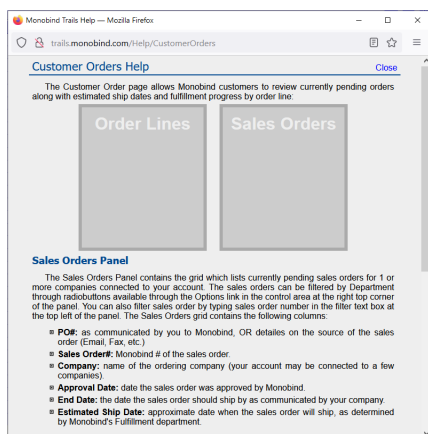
Monobind Trails Help — Mozilla Firefox

trails.monobind.com/Help/CustomerOrders

Customer Orders Help

Close

The Customer Order page allows Monobind customers to review currently pending orders along with estimated ship dates and fulfillment progress by order line:

Order Lines

Sales Orders

Sales Orders Panel

The Sales Orders Panel contains the grid which lists currently pending sales orders for 1 or more companies connected to your account. The sales orders can be filtered by Department through radiobuttons available through the Options link in the control area at the right top corner of the panel. You can also filter sales order by typing sales order number in the filter text box at the top left of the panel. The Sales Orders grid contains the following columns:

- **PO#:** as communicated by you to Monobind, OR details on the source of the sales order (Email, Fax, etc.)
- **Sales Order#:** Monobind # of the sales order.
- **Company:** name of the ordering company (your account may be connected to a few companies).
- **Approval Date:** date the sales order was approved by Monobind.
- **End Date:** the date the sales order should ship by as communicated by your company.
- **Estimated Ship Date:** approximate date when the sales order will ship, as determined by Monobind's Fulfillment department.